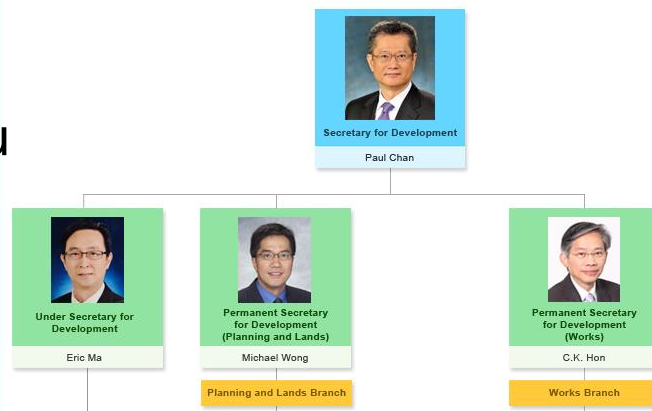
Secretary for Development
Paul Chan

Under Secretary for Development
Eric Ma

Permanent Secretary for Development (Planning and Lands)
Michael Wong

Planning and Lands Branch

Permanent Secretary for Development (Works)
C.K. Hon

Works Branch